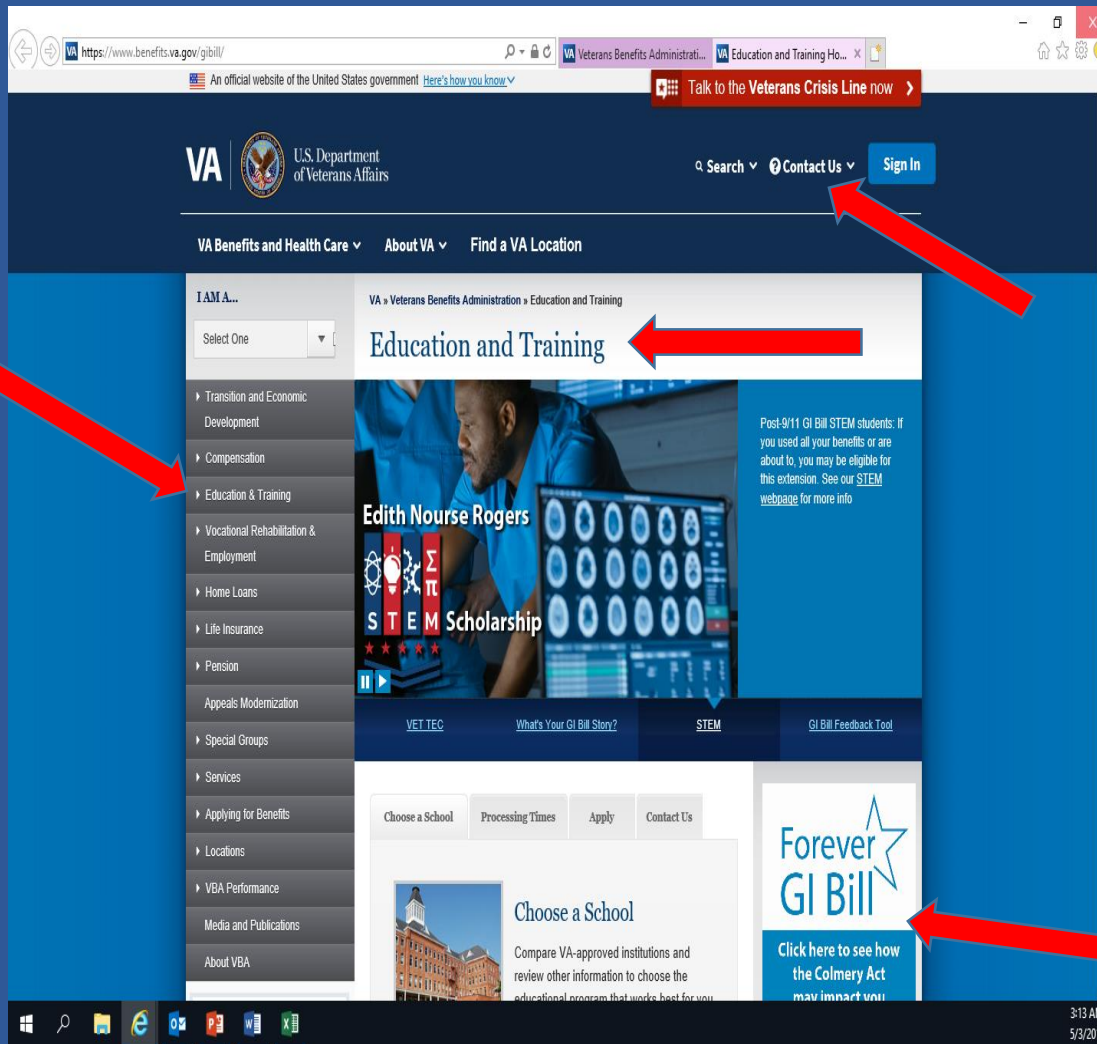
https://www.benefits.va.gov/gibill/

Veterans Benefits Administrati...

Education and Training Ho...

An official website of the United States government Here's how you know

Talk to the Veterans Crisis Line now

VA U.S. Department of Veterans Affairs

Search Contact Us Sign In

VA Benefits and Health Care About VA Find a VA Location

I AM A...

Select One

Transition and Economic Development

Compensation

Education & Training

Vocational Rehabilitation & Employment

Home Loans

Life Insurance

Pension

Appeals Modernization

Special Groups

Services

Applying for Benefits

Locations

VBA Performance

Media and Publications

About VBA

VA » Veterans Benefits Administration » Education and Training

Education and Training

Edith Nourse Rogers

STEM Scholarship

Post-9/11 GI Bill STEM students: If you used all your benefits or are about to, you may be eligible for this extension. See our STEM webpage for more info

VET TEC

What's Your GI Bill Story?

STEM

GI Bill Feedback Tool

Choose a School

Processing Times

Apply

Contact Us

Choose a School

Compare VA-approved institutions and review other information to choose the educational program that works best for you

Forever GI Bill

Click here to see how the Colmery Act may impact you

3:13 A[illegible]
5/3/20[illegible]